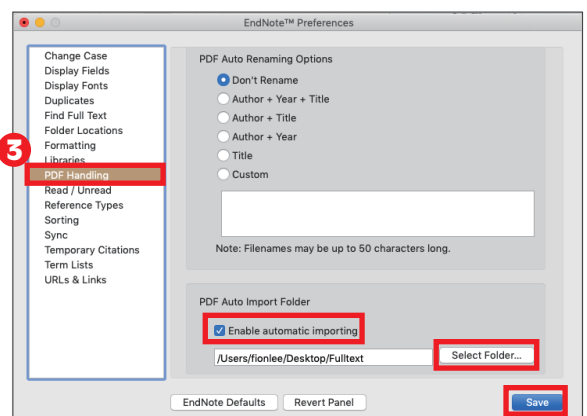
EndNote™ Preferences

Change Case
Display Fields
Display Fonts
Duplicates
Find Full Text
Folder Locations
Formatting
Libraries
PDF Handling
Read / Unread
Reference Types
Sorting
Sync
Temporary Citations
Term Lists
URLs & Links

3

PDF Auto Renaming Options

Don't Rename
Author + Year + Title
Author + Title
Author + Year
Title
Custom

Note: Filenames may be up to 50 characters long.

PDF Auto Import Folder

Enable automatic importing

/Users/fionlee/Desktop/Fulltext

Select Folder...

EndNote Defaults

Revert Panel

Save